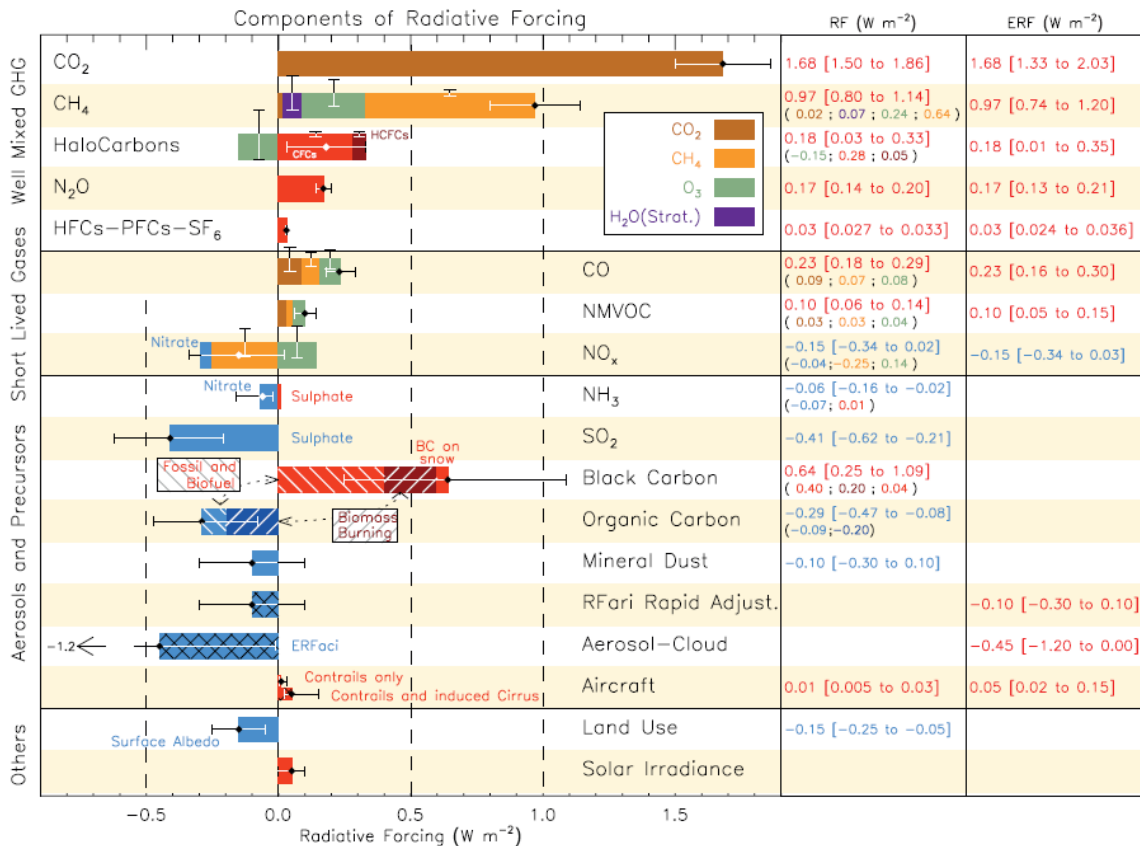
Components of Radiative Forcing

RF (W m$^{-2}$)

ERF (W m$^{-2}$)

Well Mixed GHG

$CO_2$

1.68 [1.50 to 1.86]

1.68 [1.33 to 2.03]

$CH_4$

0.97 [0.80 to 1.14]
( 0.02 ; 0.07 ; 0.24 ; 0.64 )

0.97 [0.74 to 1.20]

HaloCarbons

HCFCs

CFCs

0.18 [0.03 to 0.33]
(−0.15; 0.28 ; 0.05 )

0.18 [0.01 to 0.35]

$N_2O$

0.17 [0.14 to 0.20]

0.17 [0.13 to 0.21]

HFCs−PFCs−$SF_6$

0.03 [0.027 to 0.033]

0.03 [0.024 to 0.036]

$CO_2$

$CH_4$

$O_3$

$H_2O$(Strat.)

Short Lived Gases

CO

0.23 [0.18 to 0.29]
( 0.09 ; 0.07 ; 0.08 )

0.23 [0.16 to 0.30]

NMVOC

0.10 [0.06 to 0.14]
( 0.03 ; 0.03 ; 0.04 )

0.10 [0.05 to 0.15]

Nitrate

$NO_x$

−0.15 [−0.34 to 0.02]
(−0.04;−0.25; 0.14 )

−0.15 [−0.34 to 0.03]

Aerosols and Precursors

Nitrate

Sulphate

$NH_3$

−0.06 [−0.16 to −0.02]
(−0.07; 0.01 )

Sulphate

$SO_2$

−0.41 [−0.62 to −0.21]

BC on snow

Fossil and Biofuel

Black Carbon

0.64 [0.25 to 1.09]
( 0.40 ; 0.20 ; 0.04 )

Biomass Burning

Organic Carbon

−0.29 [−0.47 to −0.08]
(−0.09;−0.20)

Mineral Dust

−0.10 [−0.30 to 0.10]

RFari Rapid Adjust.

−0.10 [−0.30 to 0.10]

−1.2

ERFaci

Aerosol−Cloud

−0.45 [−1.20 to 0.00]

Contrails only

Contrails and induced Cirrus

Aircraft

0.01 [0.005 to 0.03]

0.05 [0.02 to 0.15]

Others

Surface Albedo

Land Use

−0.15 [−0.25 to −0.05]

Solar Irradiance

−0.5

0.0

0.5

1.0

1.5

Radiative Forcing (W m$^{-2}$)